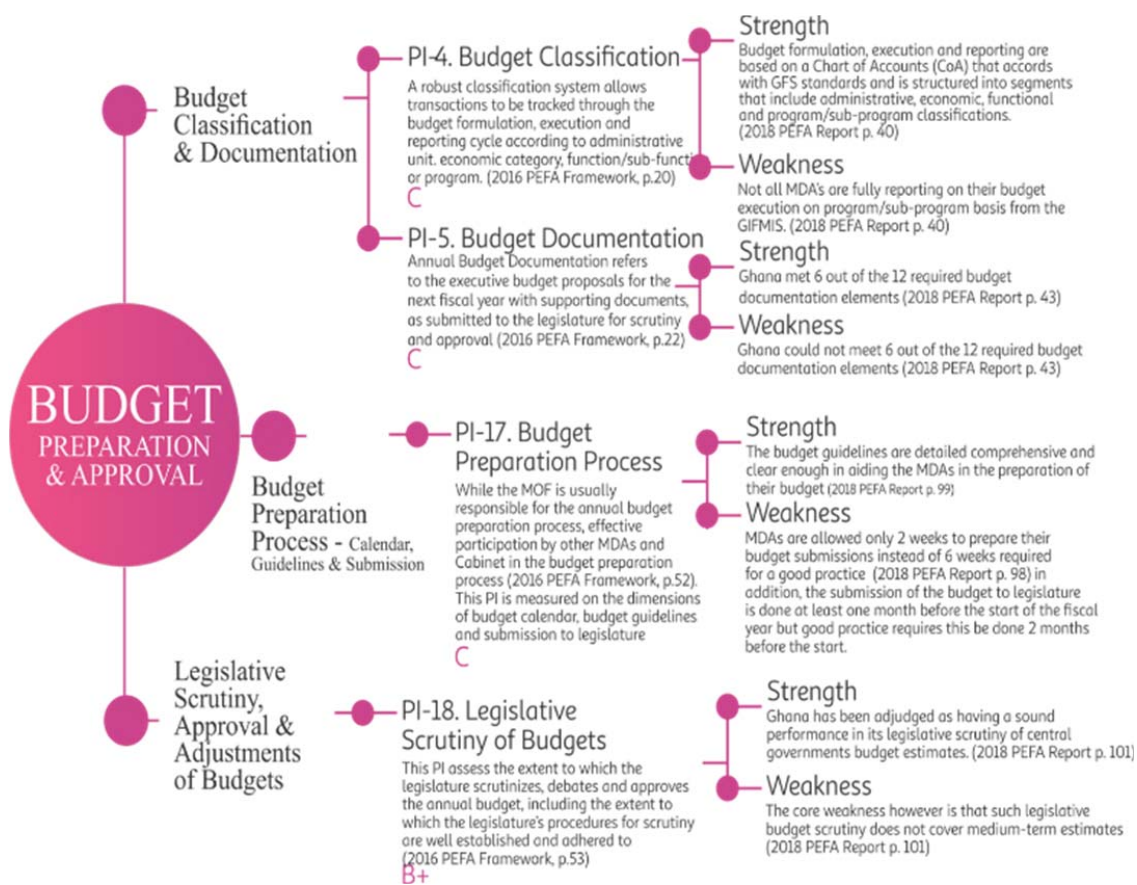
BUDGET
PREPARATION & APPROVAL

Budget Classification & Documentation

PI-4. Budget Classification

A robust classification system allows transactions to be tracked through the budget formulation, execution and reporting cycle according to administrative unit. economic category, function/sub-functi or program. (2016 PEFA Framework, p.20)

C

Strength

Budget formulation, execution and reporting are based on a Chart of Accounts (CoA) that accords with GFS standards and is structured into segments that include administrative, economic, functional and program/sub-program classifications. (2018 PEFA Report p. 40)

Weakness

Not all MDA's are fully reporting on their budget execution on program/sub-program basis from the GIFMIS. (2018 PEFA Report p. 40)

PI-5. Budget Documentation

Annual Budget Documentation refers to the executive budget proposals for the next fiscal year with supporting documents, as submitted to the legislature for scrutiny and approval (2016 PEFA Framework, p.22)

C

Strength

Ghana met 6 out of the 12 required budget documentation elements (2018 PEFA Report p. 43)

Weakness

Ghana could not meet 6 out of the 12 required budget documentation elements (2018 PEFA Report p. 43)

Budget Preparation Process - Calendar, Guidelines & Submission

PI-17. Budget Preparation Process

While the MOF is usually responsible for the annual budget preparation process, effective participation by other MDAs and Cabinet in the budget preparation process (2016 PEFA Framework, p.52). This PI is measured on the dimensions of budget calendar, budget guidelines and submission to legislature

C

Strength

The budget guidelines are detailed comprehensive and clear enough in aiding the MDAs in the preparation of their budget (2018 PEFA Report p. 99)

Weakness

MDAs are allowed only 2 weeks to prepare their budget submissions instead of 6 weeks required for a good practice (2018 PEFA Report p. 98) in addition, the submission of the budget to legislature is done at least one month before the start of the fiscal year but good practice requires this be done 2 months before the start.

Legislative Scrutiny, Approval & Adjustments of Budgets

PI-18. Legislative Scrutiny of Budgets

This PI assess the extent to which the legislature scrutinizes, debates and approves the annual budget, including the extent to which the legislature's procedures for scrutiny are well established and adhered to (2016 PEFA Framework, p.53)

B+

Strength

Ghana has been adjudged as having a sound performance in its legislative scrutiny of central governments budget estimates. (2018 PEFA Report p. 101)

Weakness

The core weakness however is that such legislative budget scrutiny does not cover medium-term estimates (2018 PEFA Report p. 101)